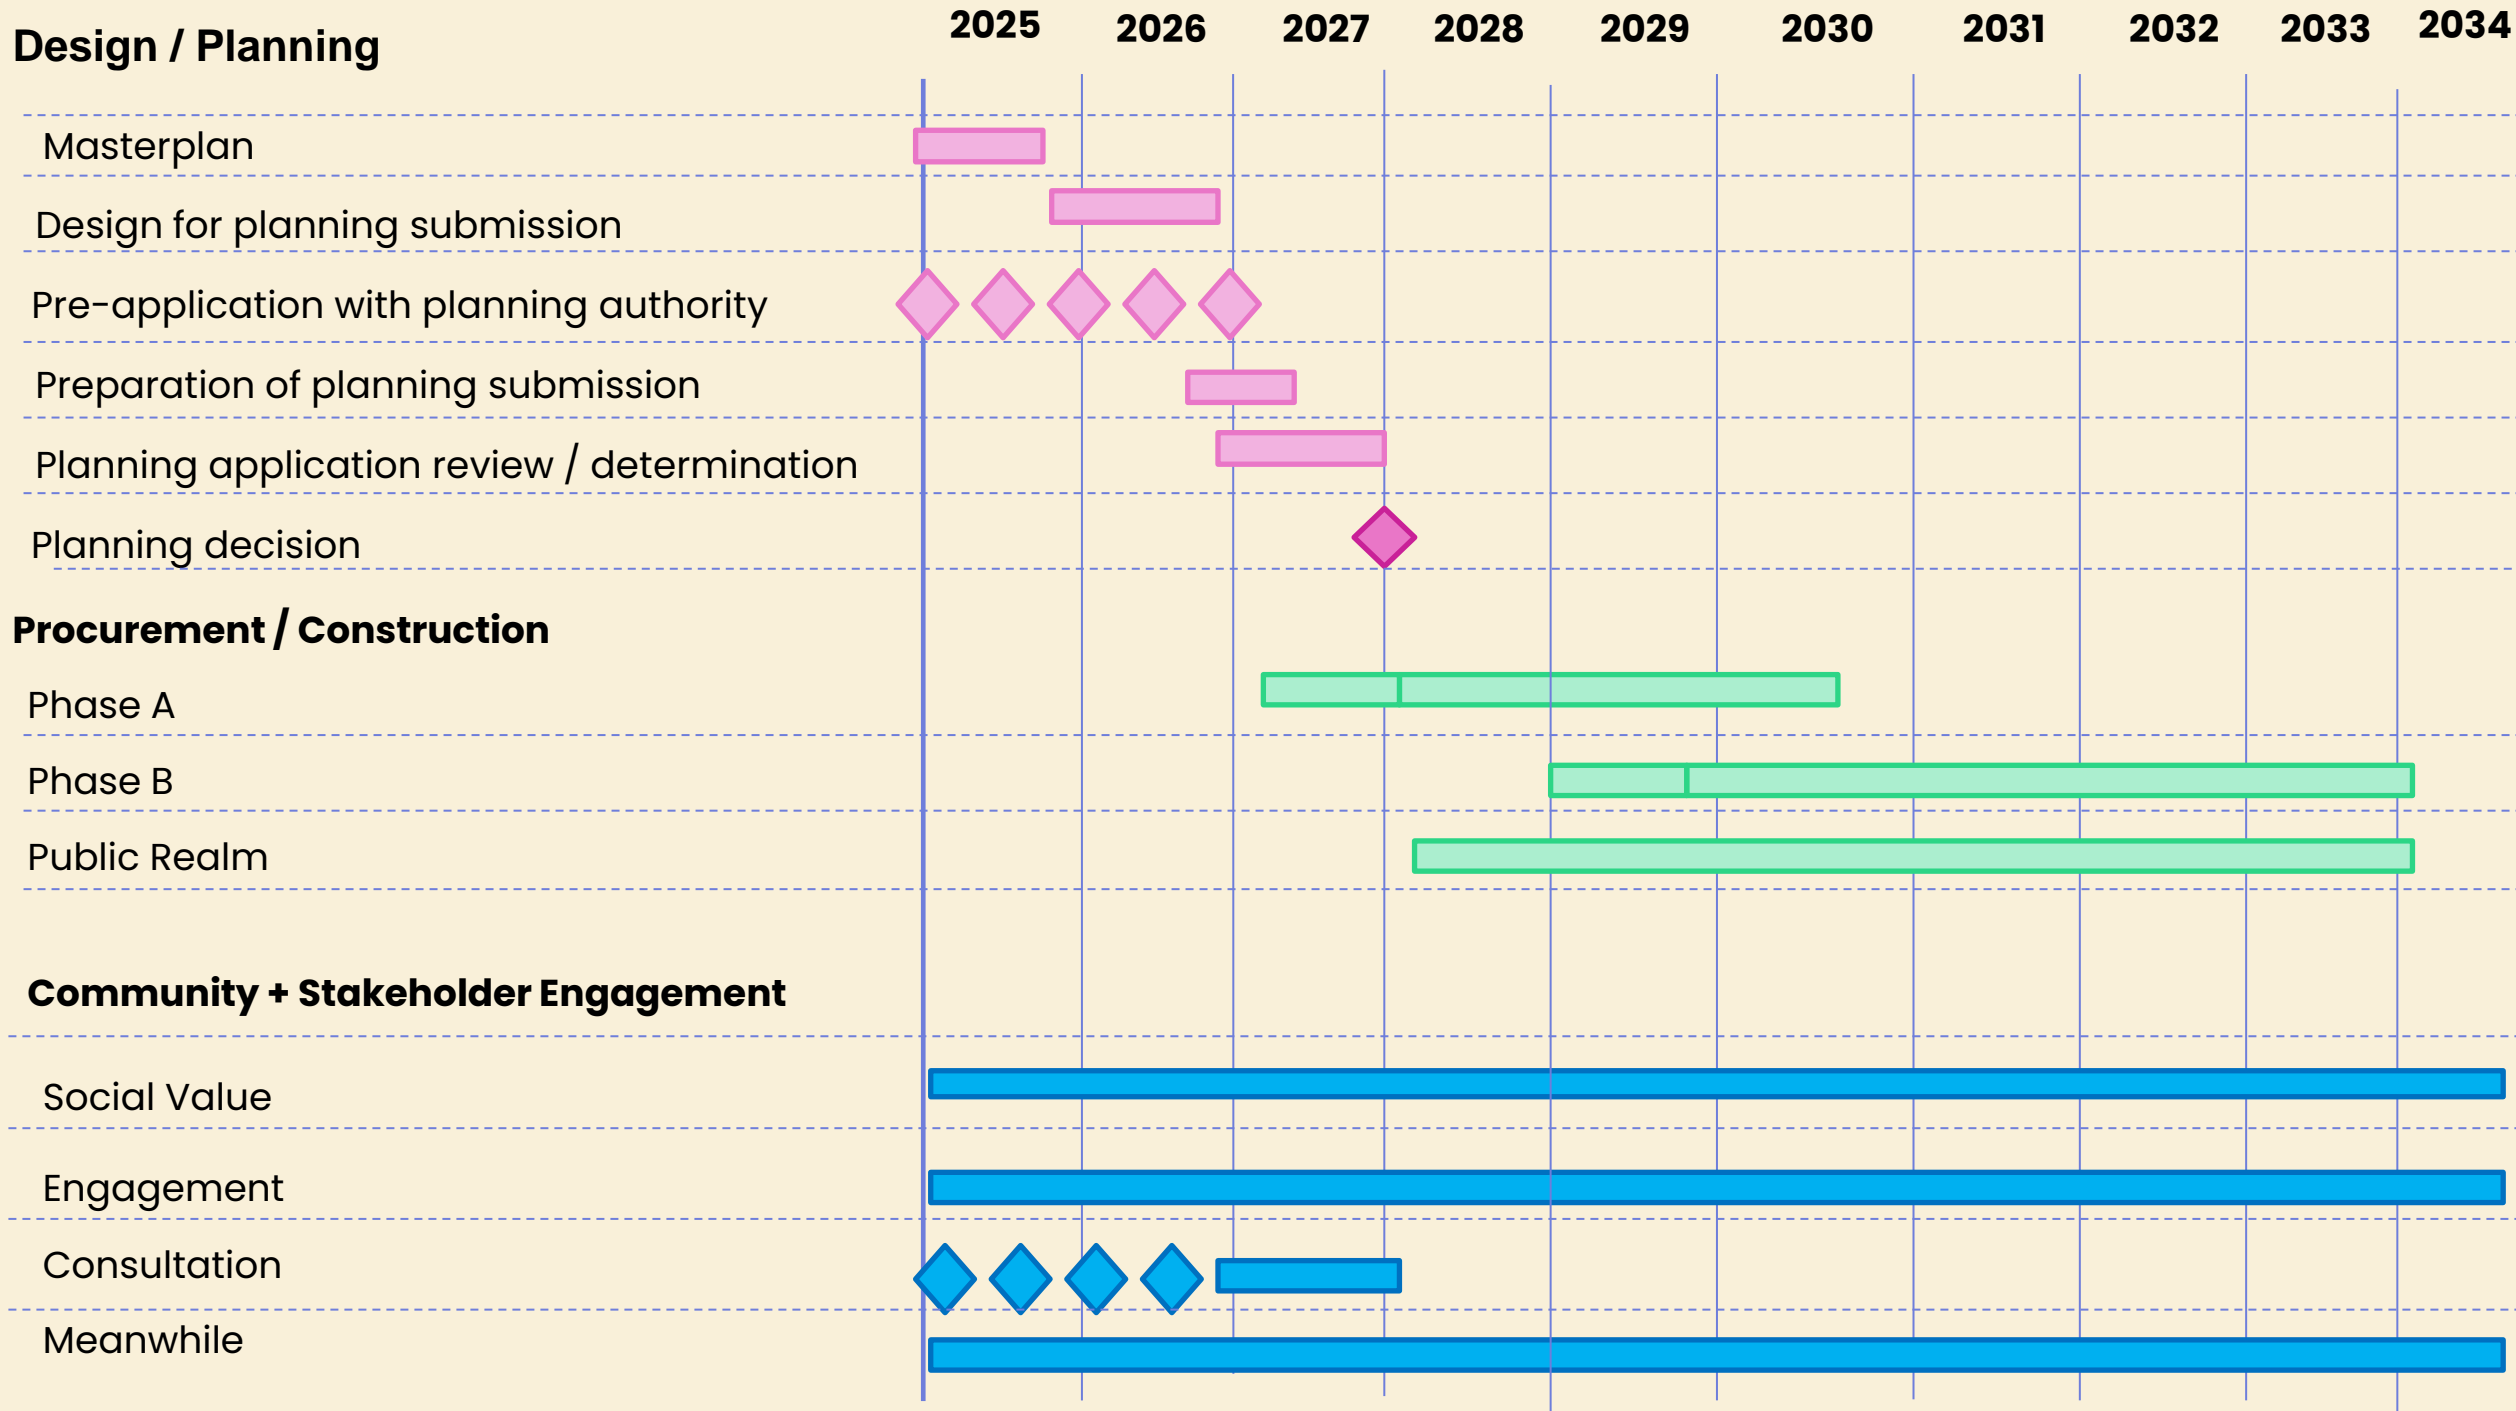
Design / Planning

2025 2026 2027 2028 2029 2030 2031 2032 2033 2034

Masterplan

Design for planning submission

Pre-application with planning authority

Preparation of planning submission

Planning application review / determination

Planning decision

Procurement / Construction

Phase A

Phase B

Public Realm

Community + Stakeholder Engagement

Social Value

Engagement

Consultation

Meanwhile